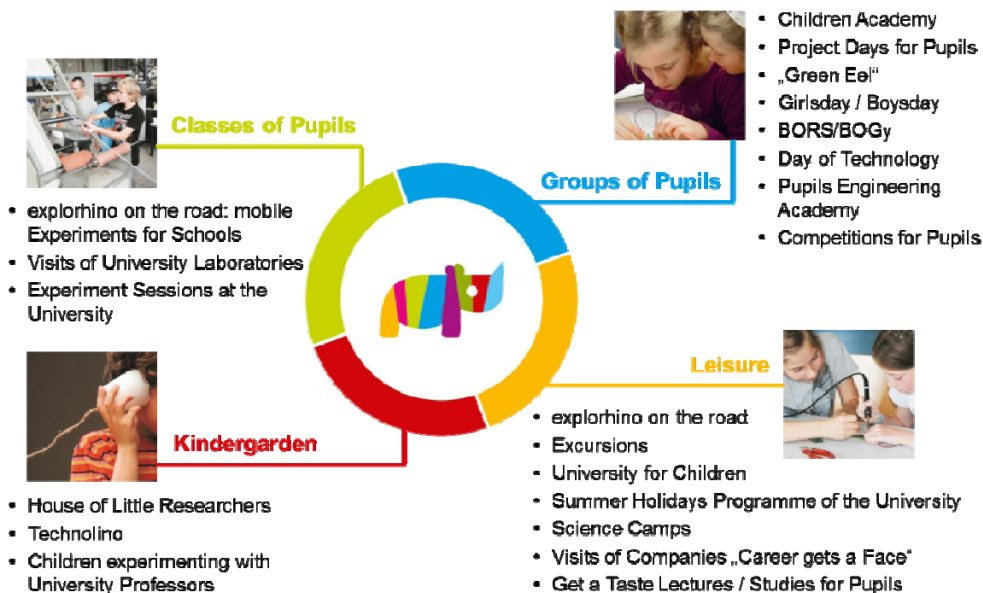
- Children Academy
- Project Days for Pupils
- „Green Eel“
- Girlsday / Boysday
- BORS/BOGy
- Day of Technology
- Pupils Engineering Academy
- Competitions for Pupils

Classes of Pupils

Groups of Pupils

- explorhino on the road: mobile Experiments for Schools
- Visits of University Laboratories
- Experiment Sessions at the University

Leisure

Kindergarden

- explorhino on the road
- Excursions
- University for Children
- Summer Holidays Programme of the University
- Science Camps
- Visits of Companies „Career gets a Face“
- Get a Taste Lectures / Studies for Pupils

- House of Little Researchers
- Technolino
- Children experimenting with University Professors